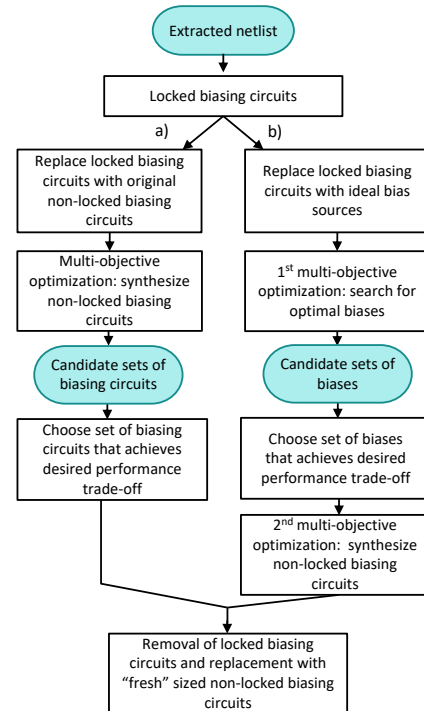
Extracted netlist

Locked biasing circuits

a)

b)

Replace locked biasing circuits with original non-locked biasing circuits

Multi-objective optimization: synthesize non-locked biasing circuits

Candidate sets of biasing circuits

Choose set of biasing circuits that achieves desired performance trade-off

Replace locked biasing circuits with ideal bias sources

1st multi-objective optimization: search for optimal biases

Candidate sets of biases

Choose set of biases that achieves desired performance trade-off

2nd multi-objective optimization: synthesize non-locked biasing circuits

Removal of locked biasing circuits and replacement with "fresh" sized non-locked biasing circuits